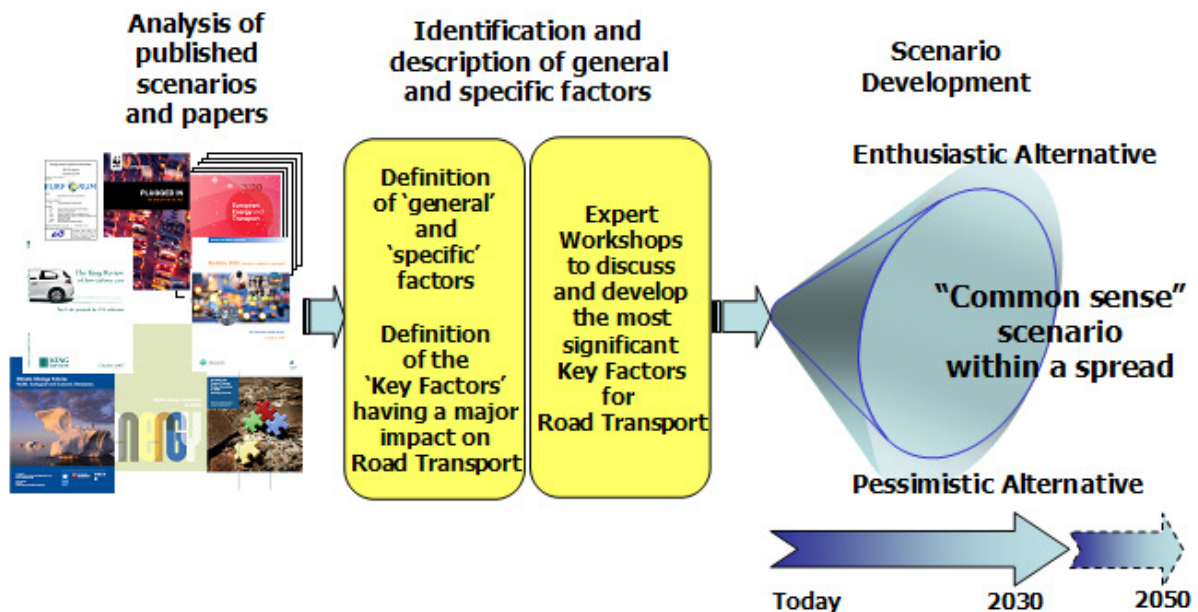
Analysis of published scenarios and papers

Identification and description of general and specific factors

Scenario Development

Definition of 'general' and 'specific' factors

Definition of the 'Key Factors' having a major impact on Road Transport

Expert Workshops to discuss and develop the most significant Key Factors for Road Transport

Enthusiastic Alternative

"Common sense" scenario within a spread

Pessimistic Alternative

Today

2030

2050